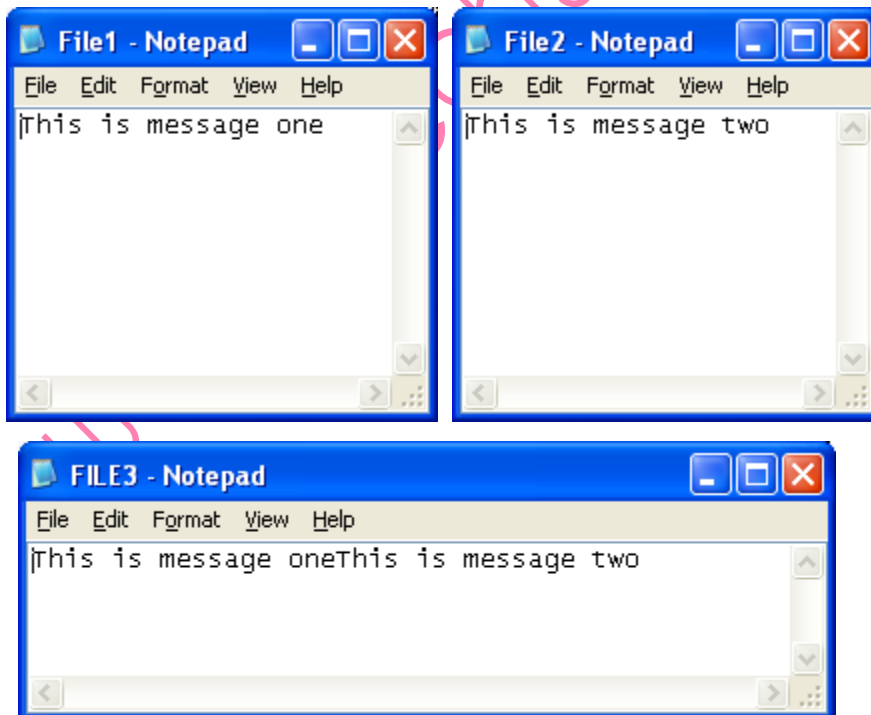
File1 - Notepad
File Edit Format View Help
This is message one

File2 - Notepad
File Edit Format View Help
This is message two

FILE3 - Notepad
File Edit Format View Help
This is message oneThis is message two